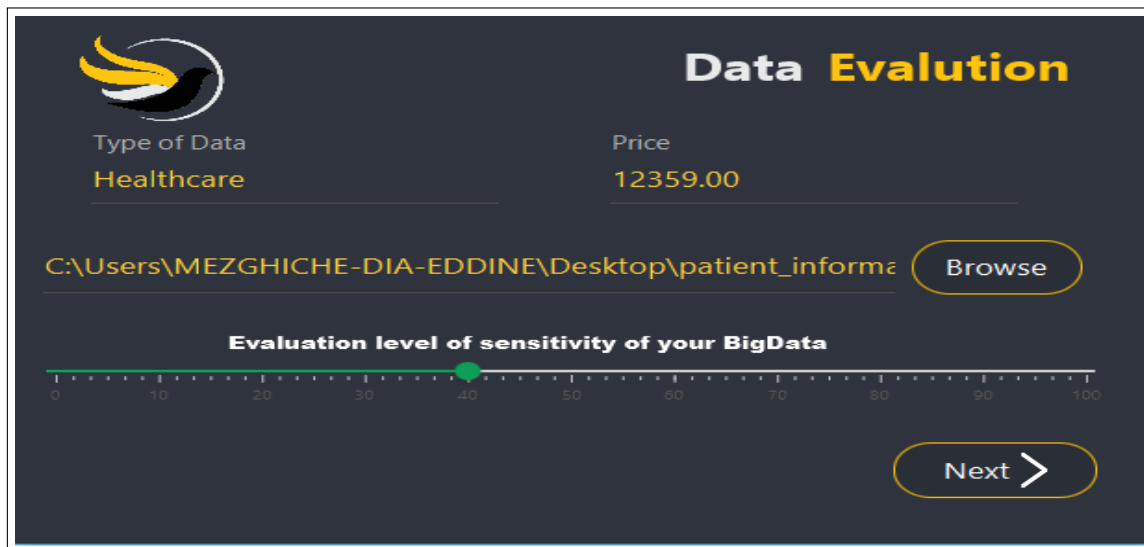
Data Evalution

Type of Data
Healthcare

Price
12359.00

C:\Users\MEZGHICHE-DIA-EDDINE\Desktop\patient_informa

Browse

Evaluation level of sensitivity of your BigData

0 10 20 30 40 50 60 70 80 90 100

Next